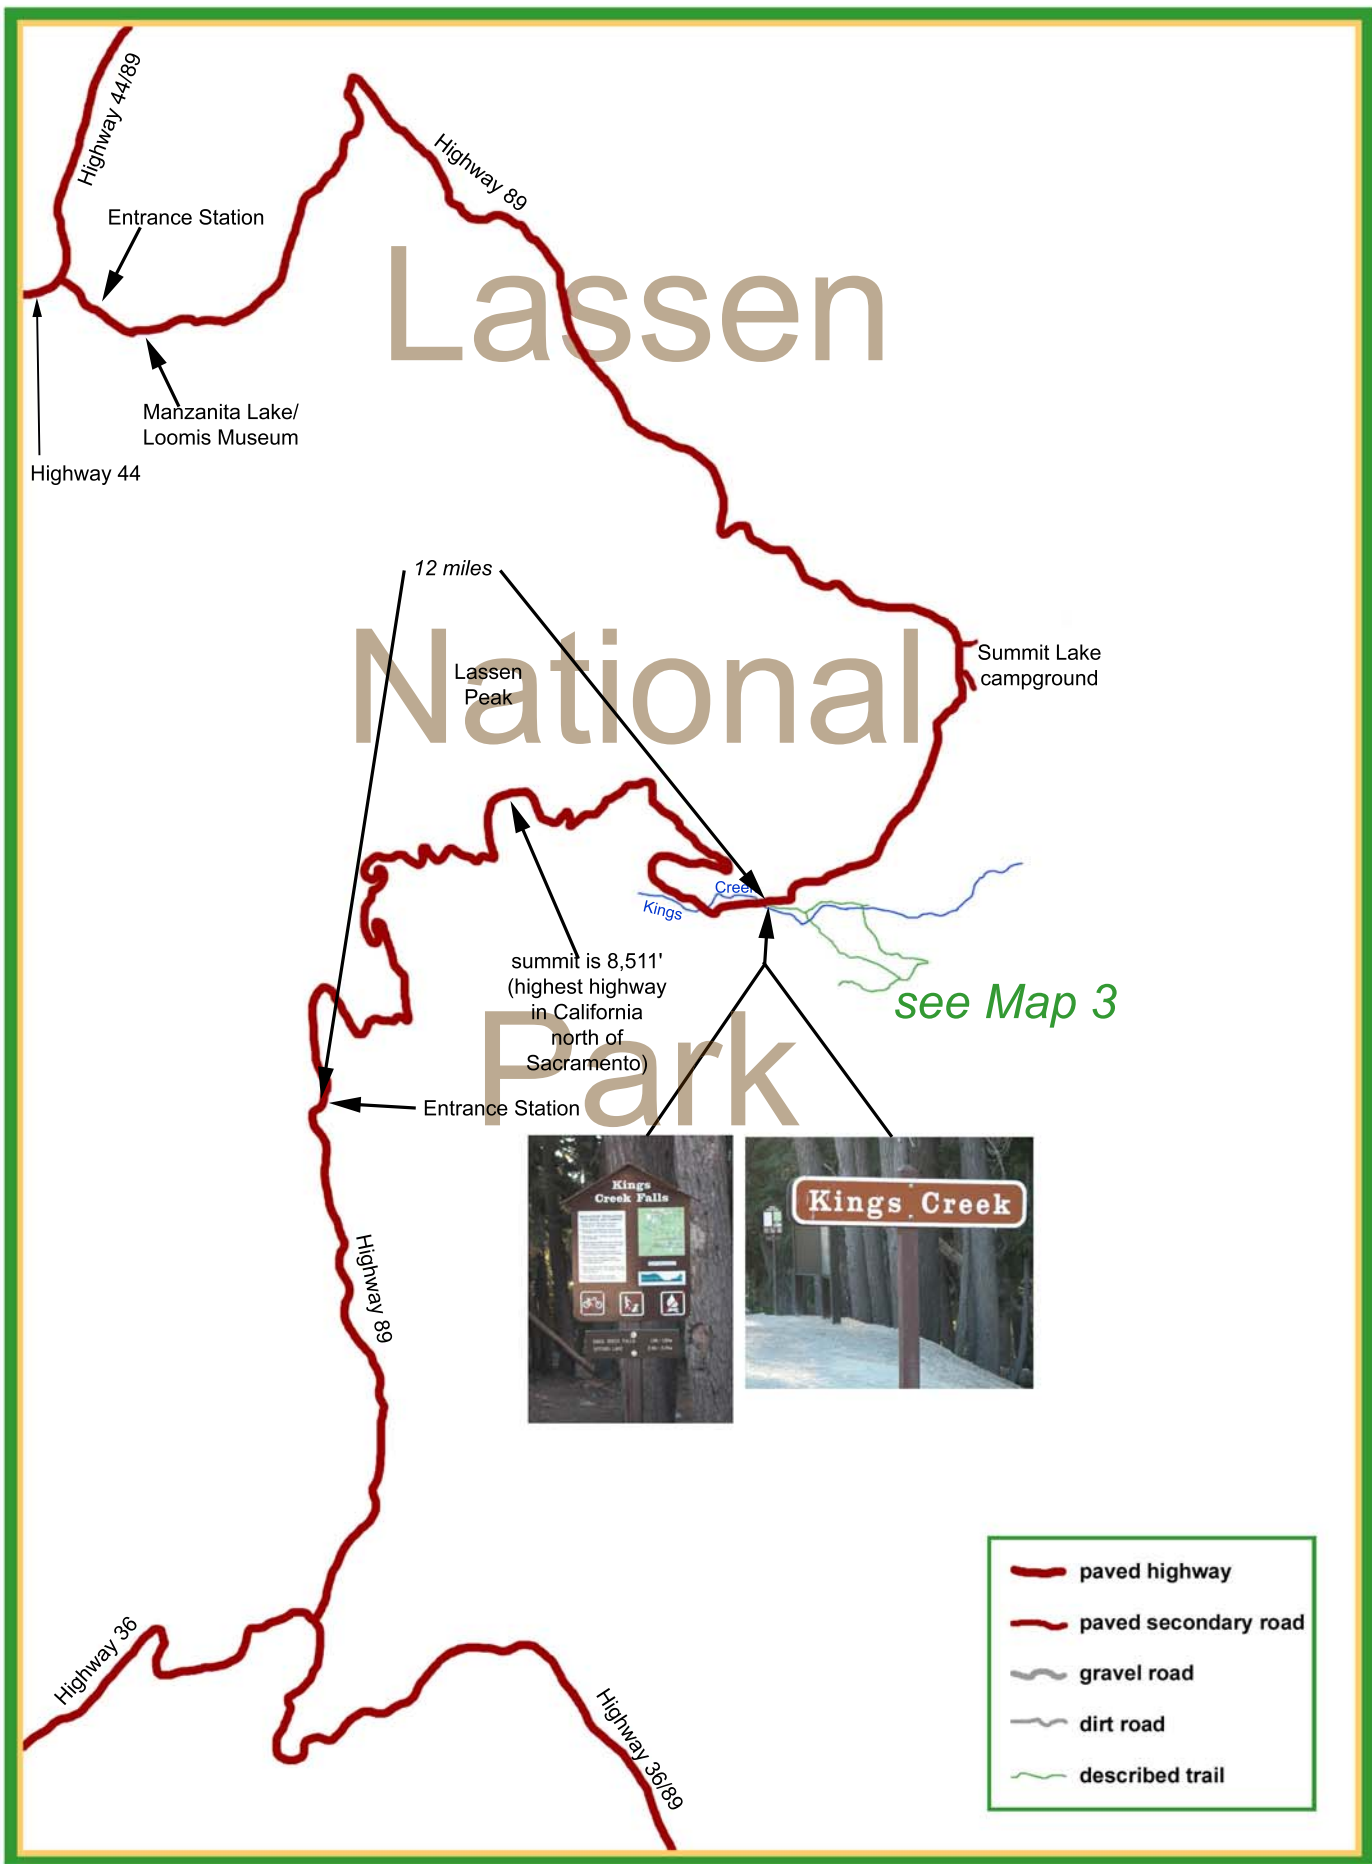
Highway 44/89

Highway 89

Entrance Station

Lassen

Manzanita Lake/
Loomis Museum

Highway 44

12 miles

National

Lassen
Peak

Summit Lake
campground

Creek

Kings

see Map 3

summit is 8,511'
(highest highway
in California
north of
Sacramento)

Park

Entrance Station

Kings
Creek Falls

Kings Creek

Highway 89

Highway 36

Highway 36/89

paved highway
paved secondary road
gravel road
dirt road
described trail